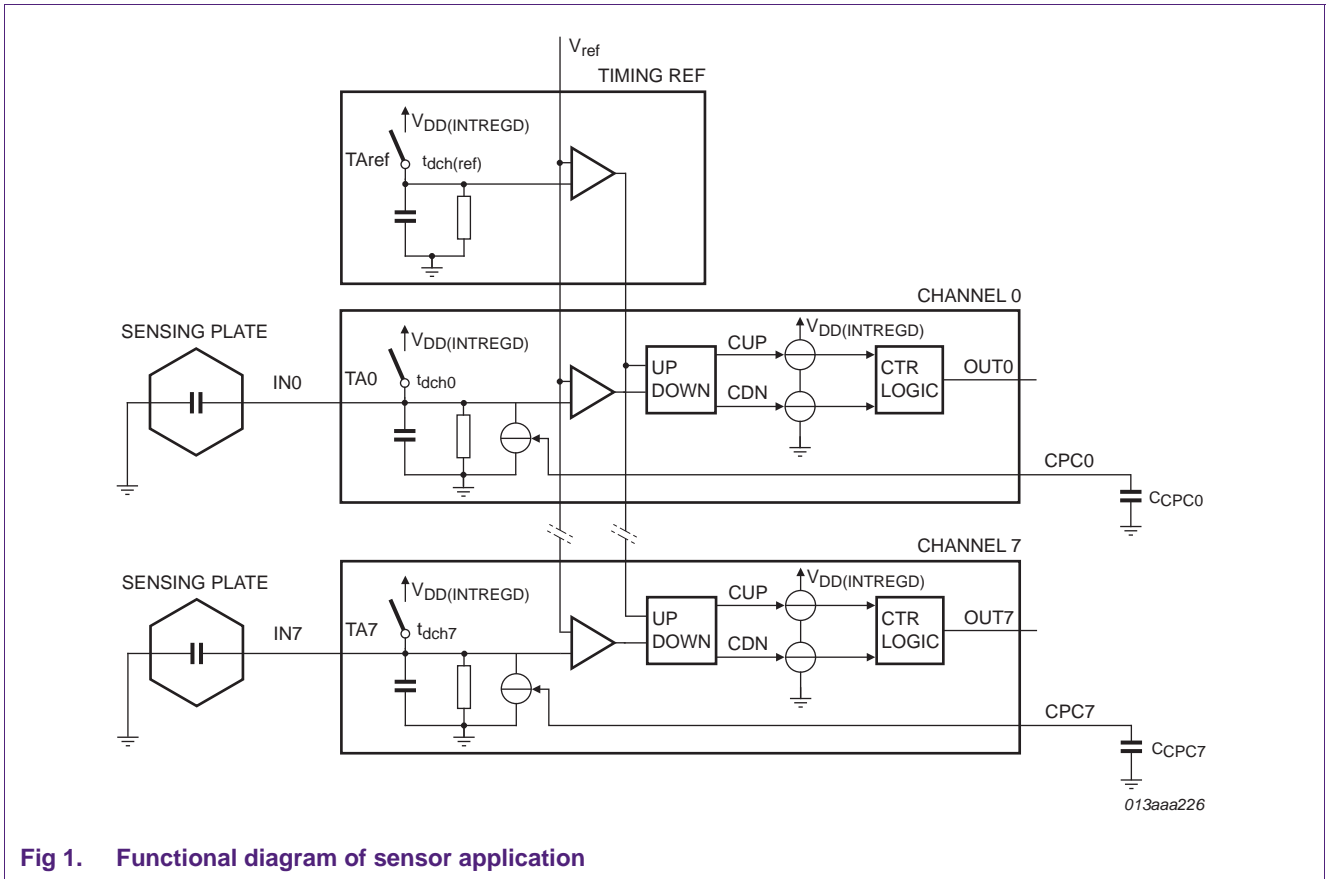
$V_{ref}$

TIMING REF

$V_{DD(INTREGD)}$

TAref

$t_{dch(ref)}$

CHANNEL 0

SENSING PLATE

$V_{DD(INTREGD)}$

$V_{DD(INTREGD)}$

CUP

IN0

TA0

$t_{dch0}$

UP DOWN

CDN

CTR LOGIC

OUT0

CPC0

$C_{CPC0}$

CHANNEL 7

SENSING PLATE

$V_{DD(INTREGD)}$

$V_{DD(INTREGD)}$

CUP

IN7

TA7

$t_{dch7}$

UP DOWN

CDN

CTR LOGIC

OUT7

CPC7

$C_{CPC7}$

013aaa226

Fig 1. Functional diagram of sensor application